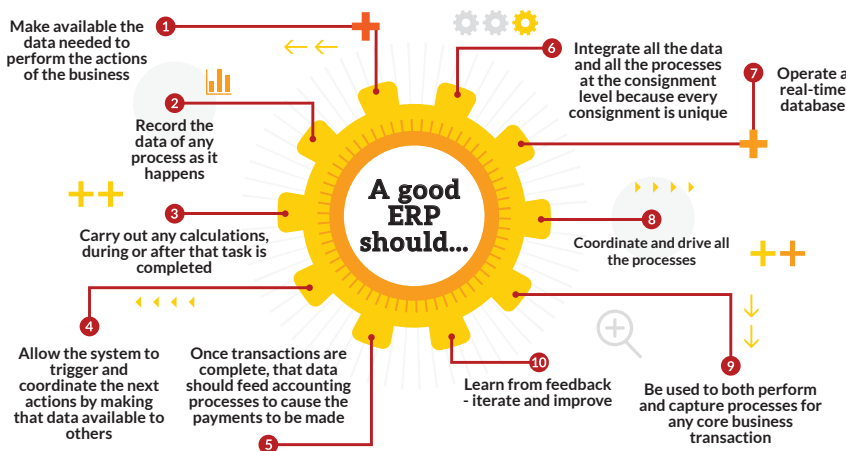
A good ERP should...

1
Make available the data needed to perform the actions of the business

2
Record the data of any process as it happens

3
Carry out any calculations, during or after that task is completed

4
Allow the system to trigger and coordinate the next actions by making that data available to others

5
Once transactions are complete, that data should feed accounting processes to cause the payments to be made

6
Integrate all the data and all the processes at the consignment level because every consignment is unique

7
Operate a real-time database

8
Coordinate and drive all the processes

9
Be used to both perform and capture processes for any core business transaction

10
Learn from feedback - iterate and improve